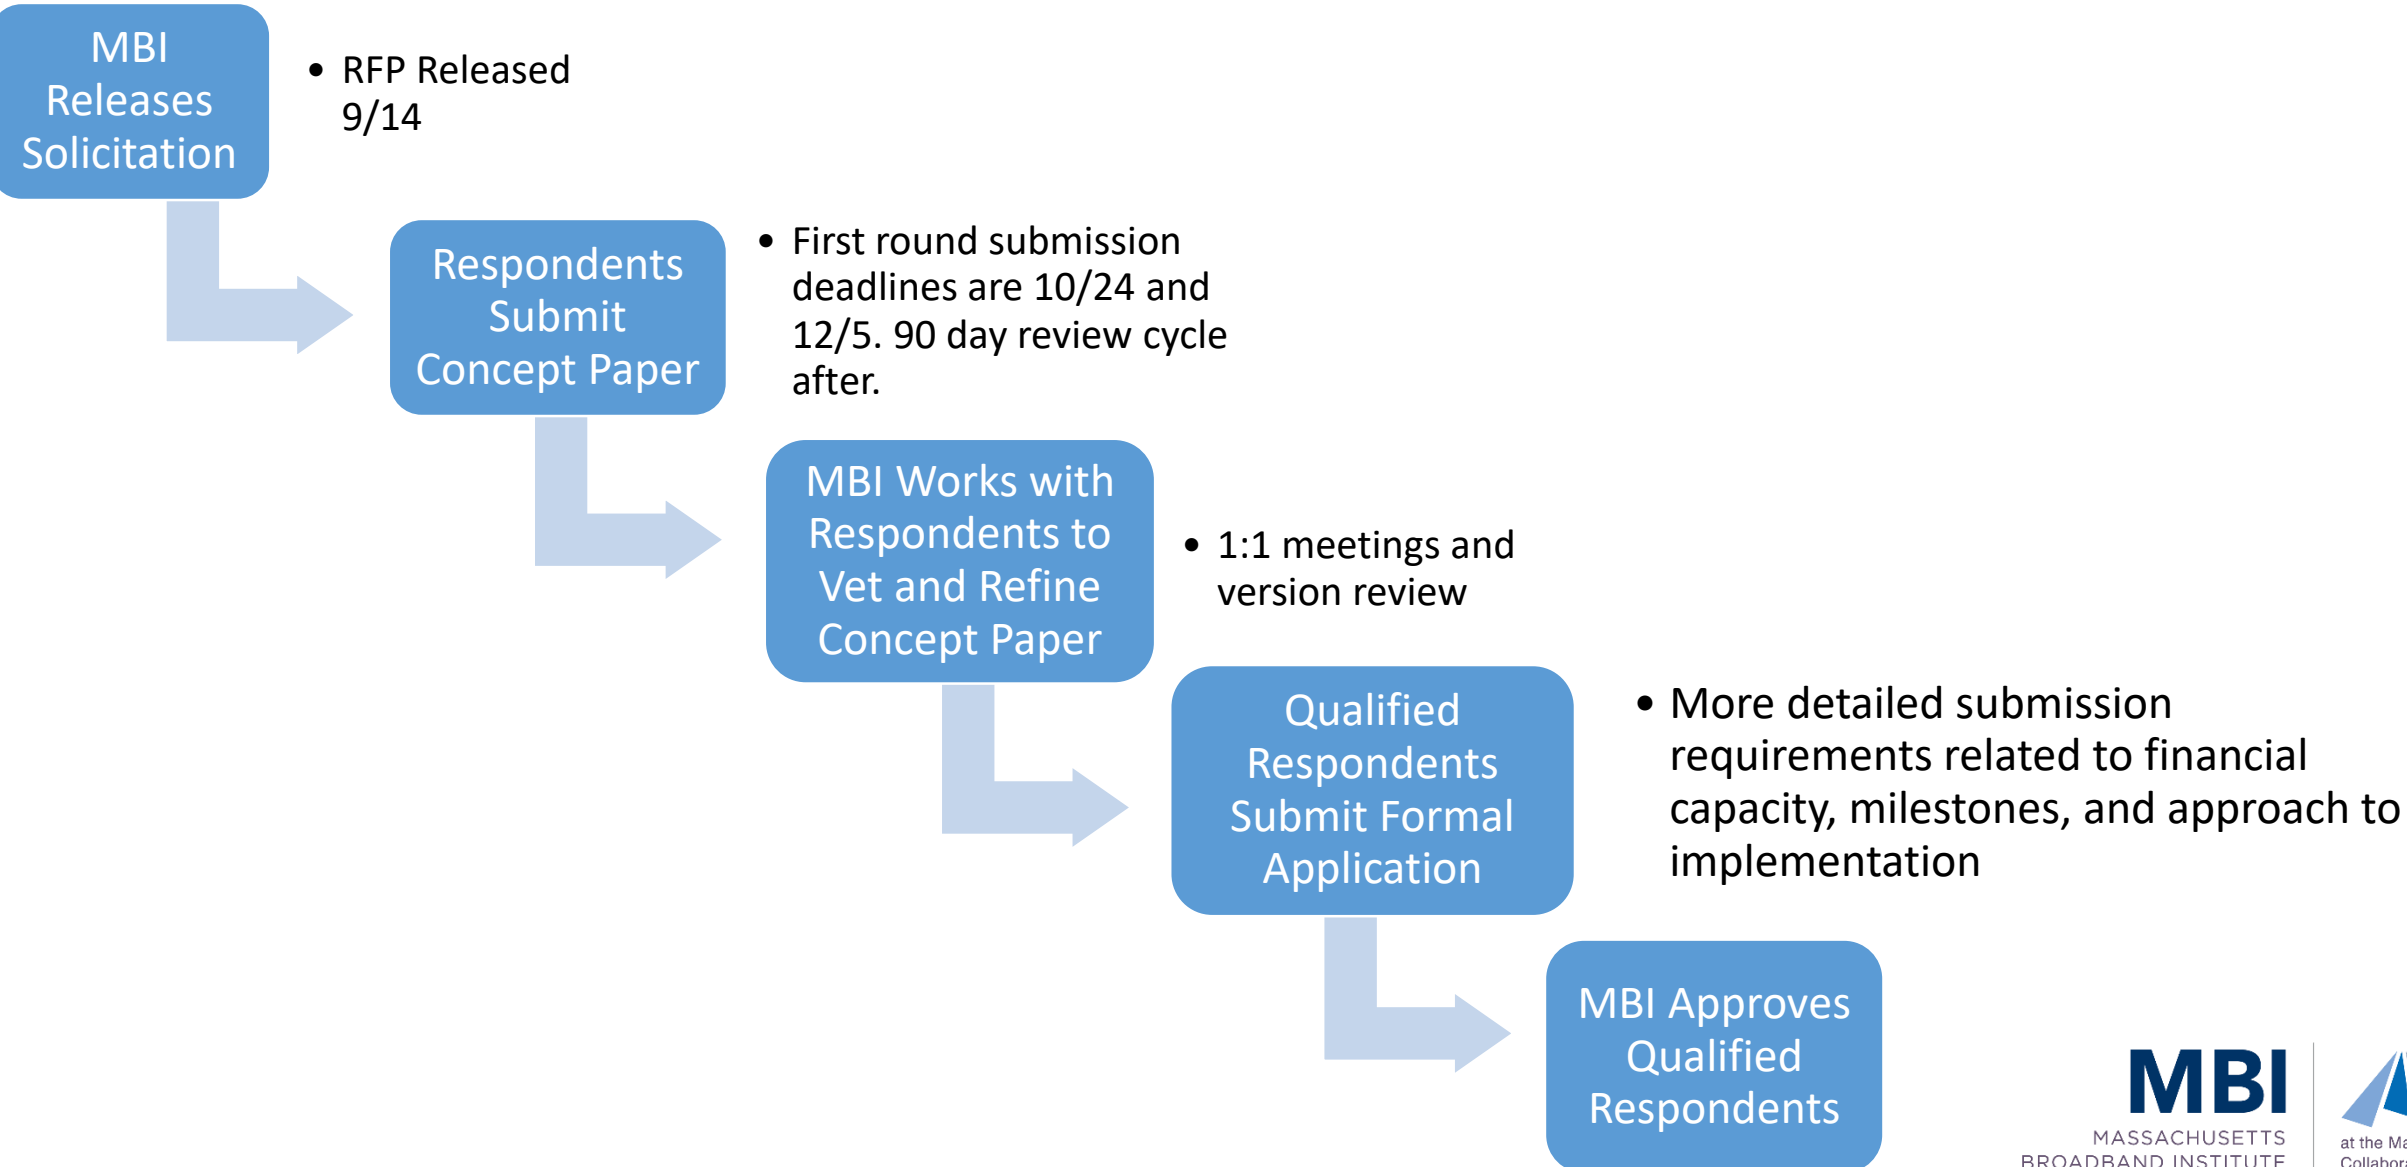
MBI Releases Solicitation

• RFP Released 9/14

Respondents Submit Concept Paper

• First round submission deadlines are 10/24 and 12/5. 90 day review cycle after.

MBI Works with Respondents to Vet and Refine Concept Paper

• 1:1 meetings and version review

Qualified Respondents Submit Formal Application

• More detailed submission requirements related to financial capacity, milestones, and approach to implementation

MBI Approves Qualified Respondents

MBI
MASSACHUSETTS
BROADBAND INSTITUTE

at the Ma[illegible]
Collabora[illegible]